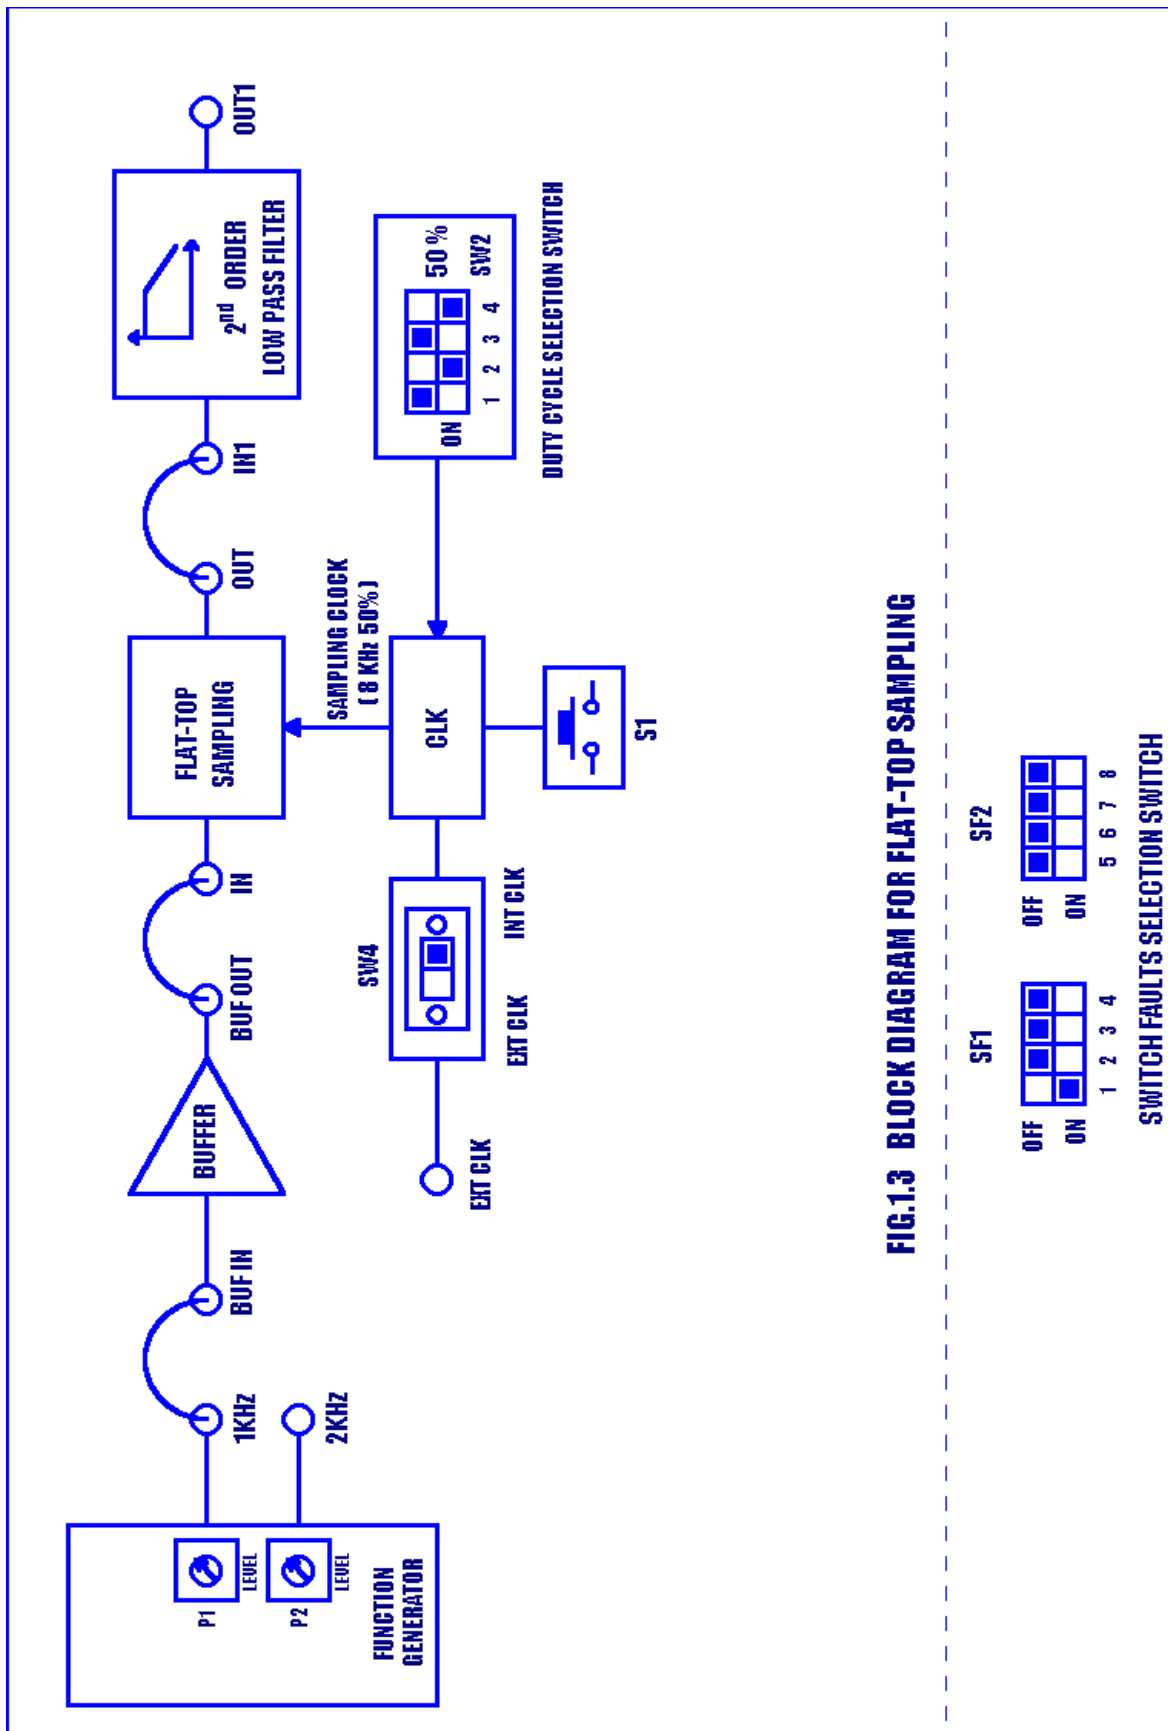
P1
LEVEL
P2
LEVEL
FUNCTION GENERATOR
1KHz
2KHz
BUF IN
BUFFER
BUF OUT
IN
FLAT-TOP SAMPLING
OUT
IN1
$2^{nd}$ ORDER LOW PASS FILTER
OUT1
SAMPLING CLOCK ( 8 KHz 50% )
CLK
S1
SW4
EXT CLK
INT CLK
EXT CLK
ON
1 2 3 4
50 %
SW2
DUTY CYCLE SELECTION SWITCH
FIG.1.3 BLOCK DIAGRAM FOR FLAT-TOP SAMPLING
SF1
OFF
ON
1 2 3 4
SF2
OFF
ON
5 6 7 8
SWITCH FAULTS SELECTION SWITCH